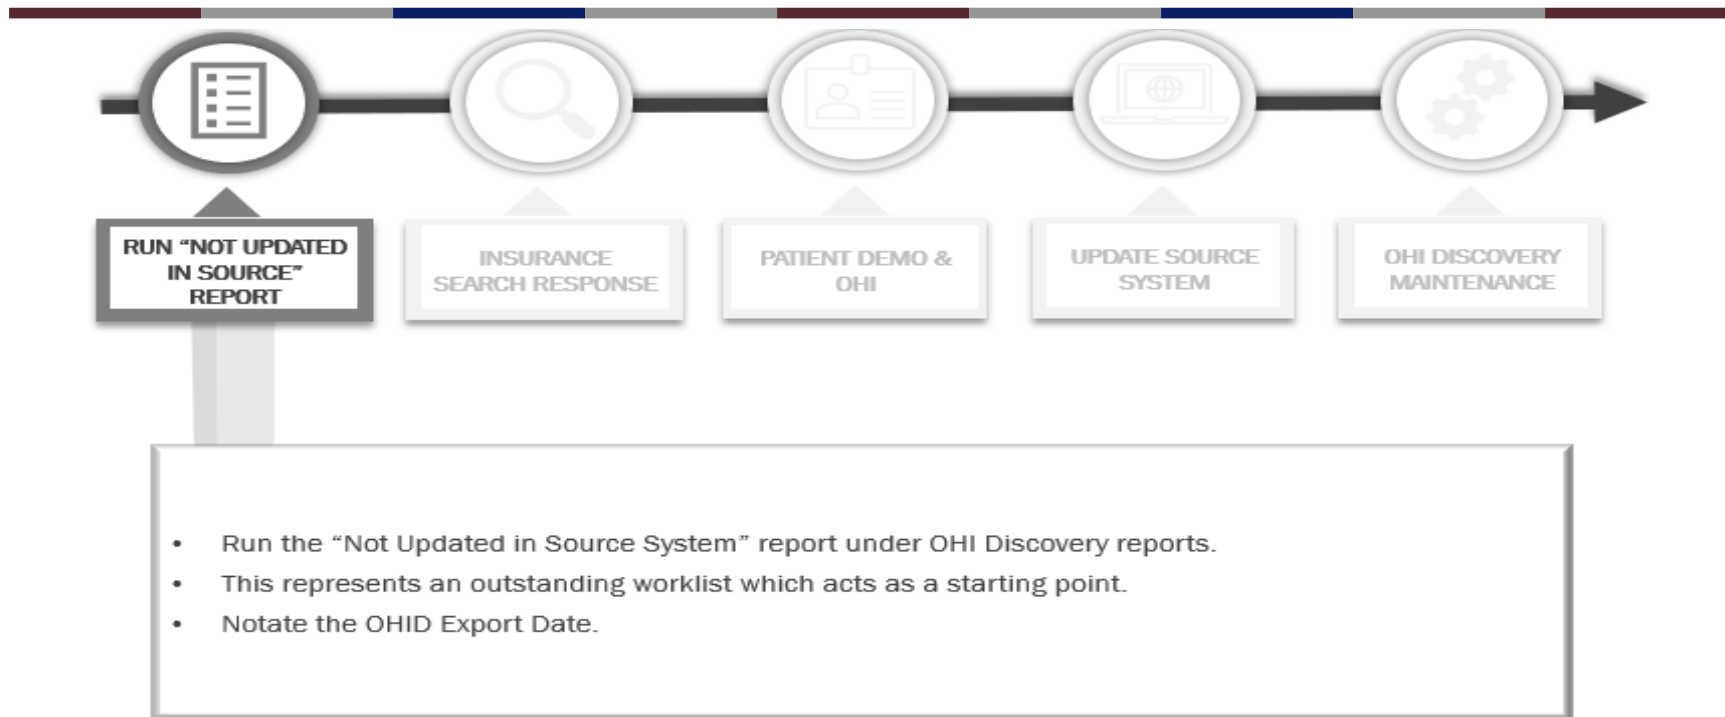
RUN “NOT UPDATED IN SOURCE” REPORT

INSURANCE SEARCH RESPONSE

PATIENT DEMO & OHI

UPDATE SOURCE SYSTEM

OHI DISCOVERY MAINTENANCE

- Run the “Not Updated in Source System” report under OHI Discovery reports.
- This represents an outstanding worklist which acts as a starting point.
- Notate the OHID Export Date.